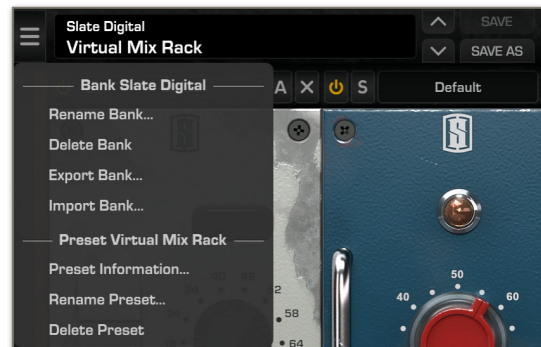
Slate Digital
Virtual Mix Rack

SAVE
SAVE AS

A X S Default

Bank Slate Digital
Rename Bank...
Delete Bank
Export Bank...
Import Bank...

Preset Virtual Mix Rack
Preset Information...
Rename Preset...
Delete Preset

2
58
64

40
50
60